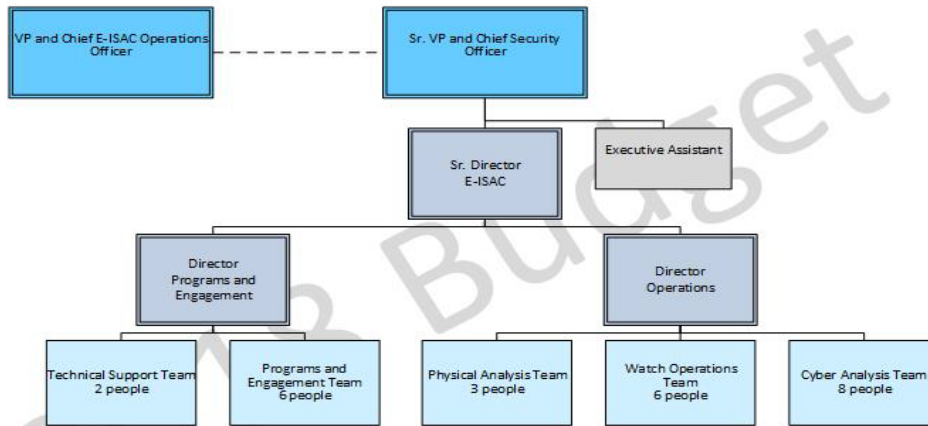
VP and Chief E-ISAC Operations Officer

Sr. VP and Chief Security Officer

Executive Assistant

Sr. Director E-ISAC

Director Programs and Engagement

Director Operations

Technical Support Team 2 people

Programs and Engagement Team 6 people

Physical Analysis Team 3 people

Watch Operations Team 6 people

Cyber Analysis Team 8 people

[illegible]18 Budget